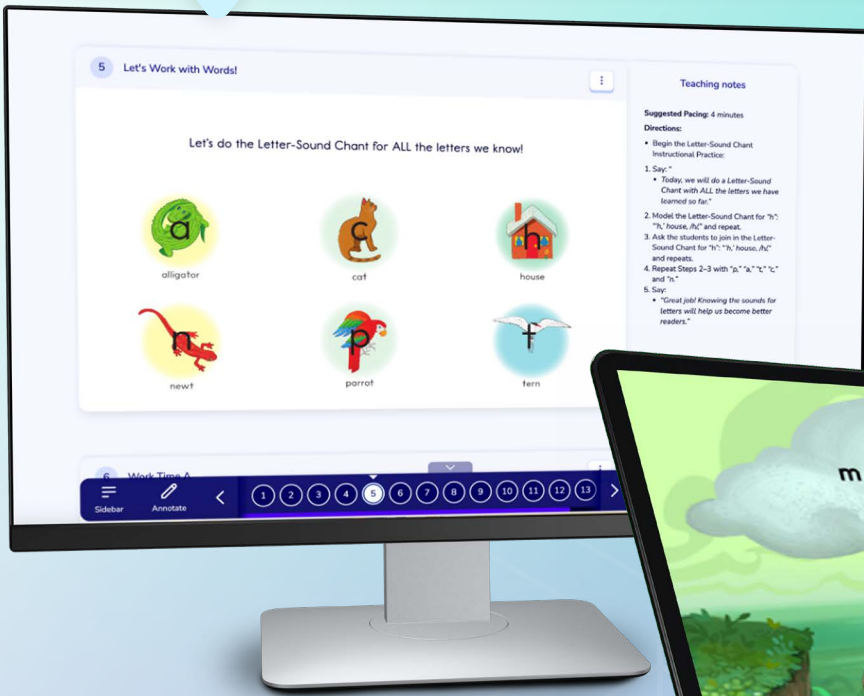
5 Let's Work with Words!

Let's do the Letter-Sound Chant for ALL the letters we know!

a
alligator

c
cat

h
house

n
newt

p
parrot

t
tern

Teaching notes

Suggested Pacing: 4 minutes

Directions:

• Begin the Letter-Sound Chant Instructional Practice:

1. Say: "
• Today, we will do a Letter-Sound Chant with ALL the letters we have learned so far."

2. Model the Letter-Sound Chant for "h": "'h,' house, /h/," and repeat.

3. Ask the students to join in the Letter-Sound Chant for "h": "'h,' house, /h/," and repeats.

4. Repeat Steps 2–3 with "p," "a," "t," "c," and "n."

5. Say:
• "Great job! Knowing the sounds for letters will help us become better readers."

6 Work Time A

Sidebar Annotate 1 2 3 4 5 6 7 8 9 10 11 12 13

m